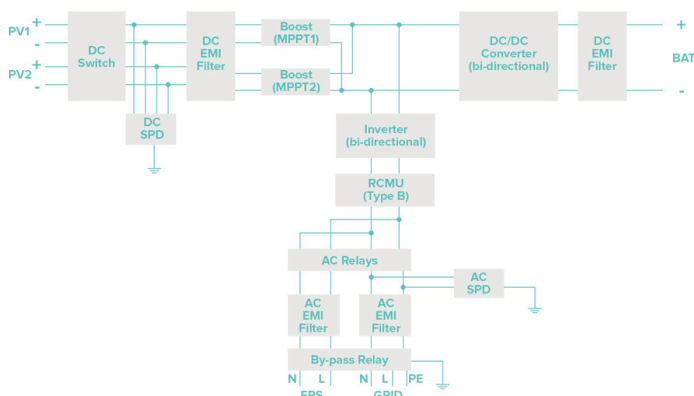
PV1 +
-
PV2 +
-
DC Switch
DC SPD
DC EMI Filter
Boost (MPPT1)
Boost (MPPT2)
DC/DC Converter (bi-directional)
DC EMI Filter
+
BAT
-
Inverter (bi-directional)
RCMU (Type B)
AC Relays
AC SPD
AC EMI Filter
AC EMI Filter
By-pass Relay
N L N L PE
EPS GRID